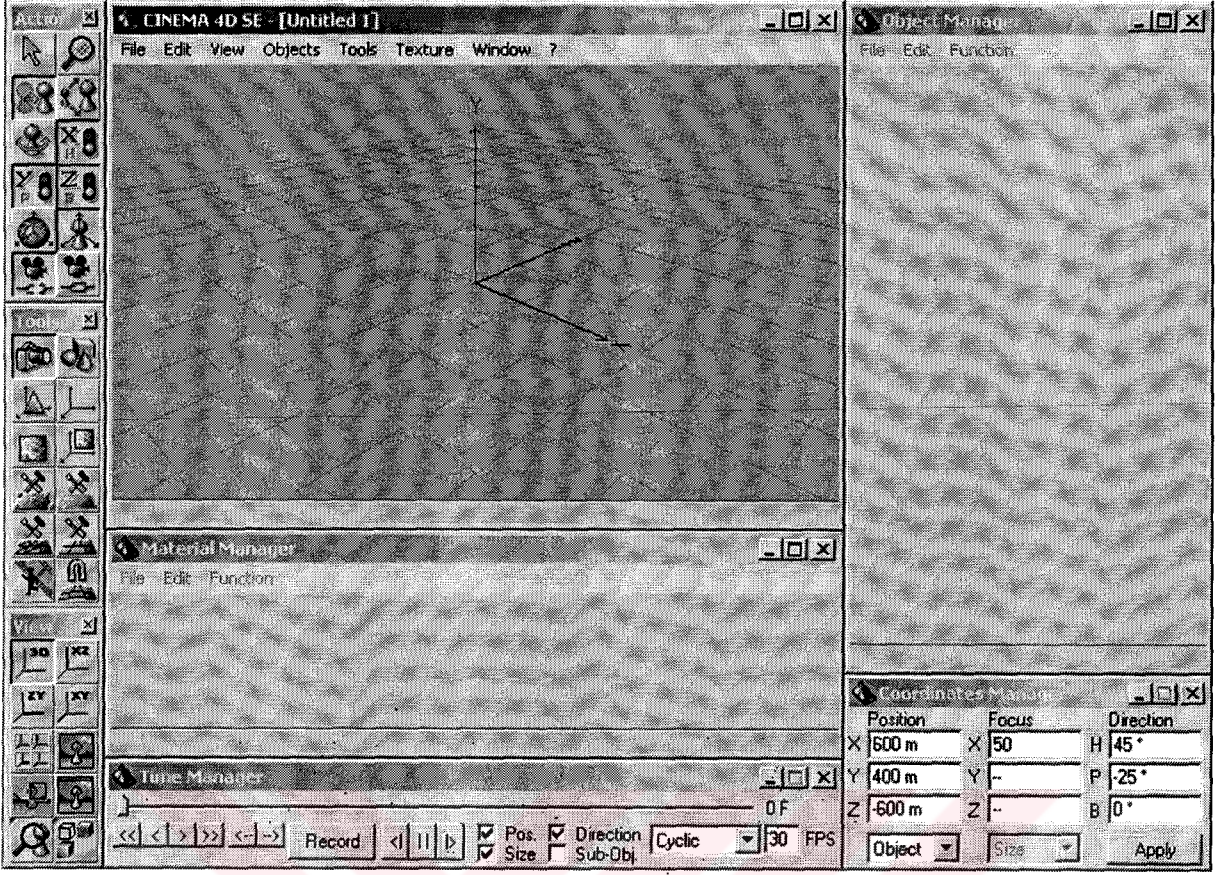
Actio

CINEMA 4D SE - [Untitled 1]

File Edit View Objects Tools Texture Window ?

Object Manager

File Edit Function

Tools

Material Manager

File Edit Function

View

Coordinates Manager

| Position | Focus | Direction |
|---|---|---|
| X 600 m | X 50 | H 45 ° |
| Y 400 m | Y -- | P -25 ° |
| Z -600 m | Z -- | B 0 ° |

Object Size Apply

Time Manager

0 F

Record

Pos. Size Direction Sub-Obj. Cyclic 30 FPS